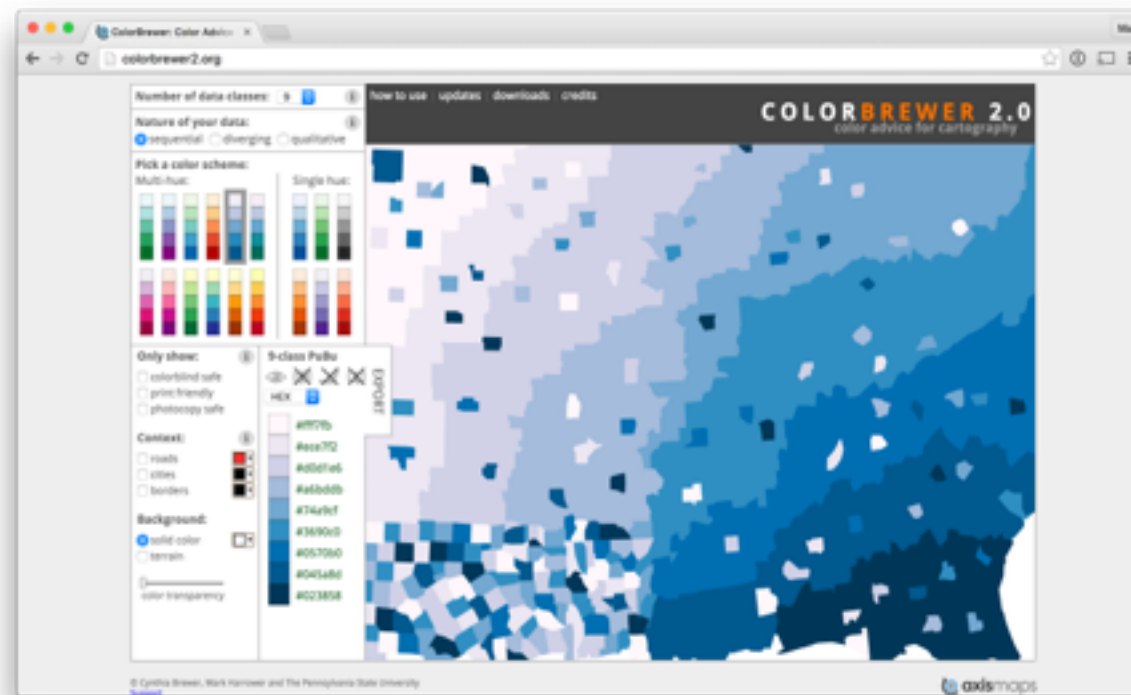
ColorBrewer: Color Advice ×

colorbrewer2.org

Number of data classes: 9

Nature of your data:
sequential diverging qualitative

Pick a color scheme:
Multi-hue:
Single hue:

Only show:
colorblind safe
print friendly
photocopy safe

Context:
roads
cities
borders

Background:
solid color
terrain

color transparency

9-class PuBu

HEX

EXPORT

#fff7fb
#ece7f2
#d0d1e6
#a6bddb
#74a9cf
#3690c0
#0570b0
#045a8d
#023858

how to use | updates | downloads | credits

COLORBREWER 2.0
color advice for cartography

© Cynthia Brewer, Mark Harrower and The Pennsylvania State University
Support

axismaps